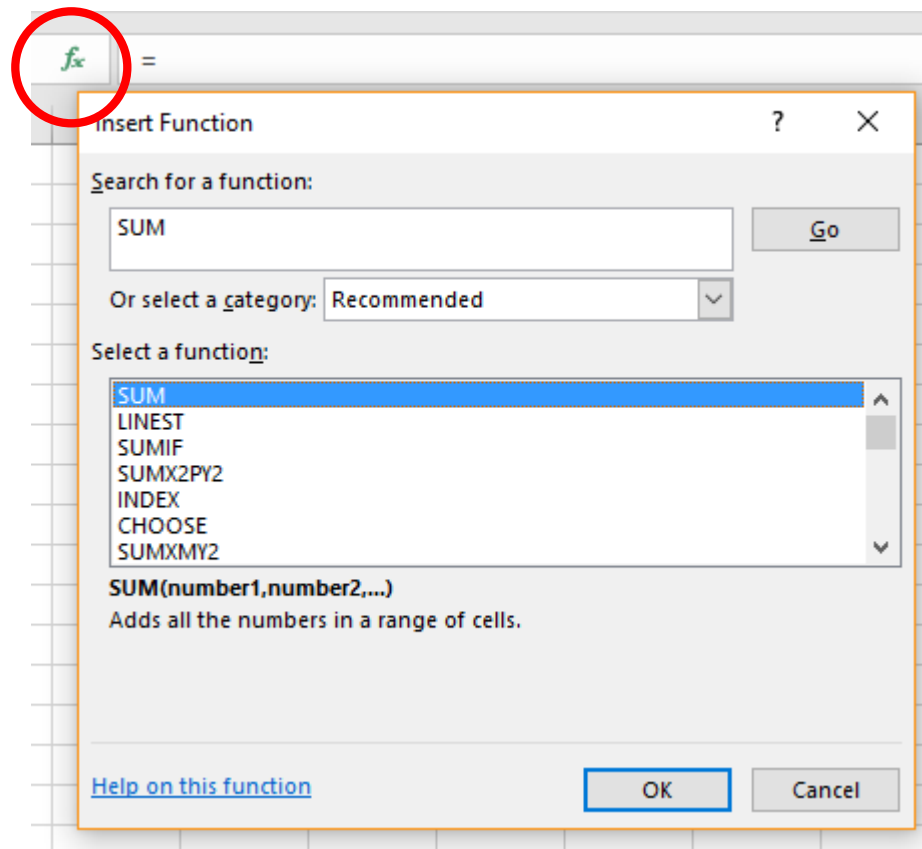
$f_x$ =

Insert Function ? X

Search for a function:

SUM

Go

Or select a category: Recommended

Select a function:

SUM
LINEST
SUMIF
SUMX2PY2
INDEX
CHOOSE
SUMXMY2

SUM(number1,number2,...)
Adds all the numbers in a range of cells.

Help on this function

OK

Cancel